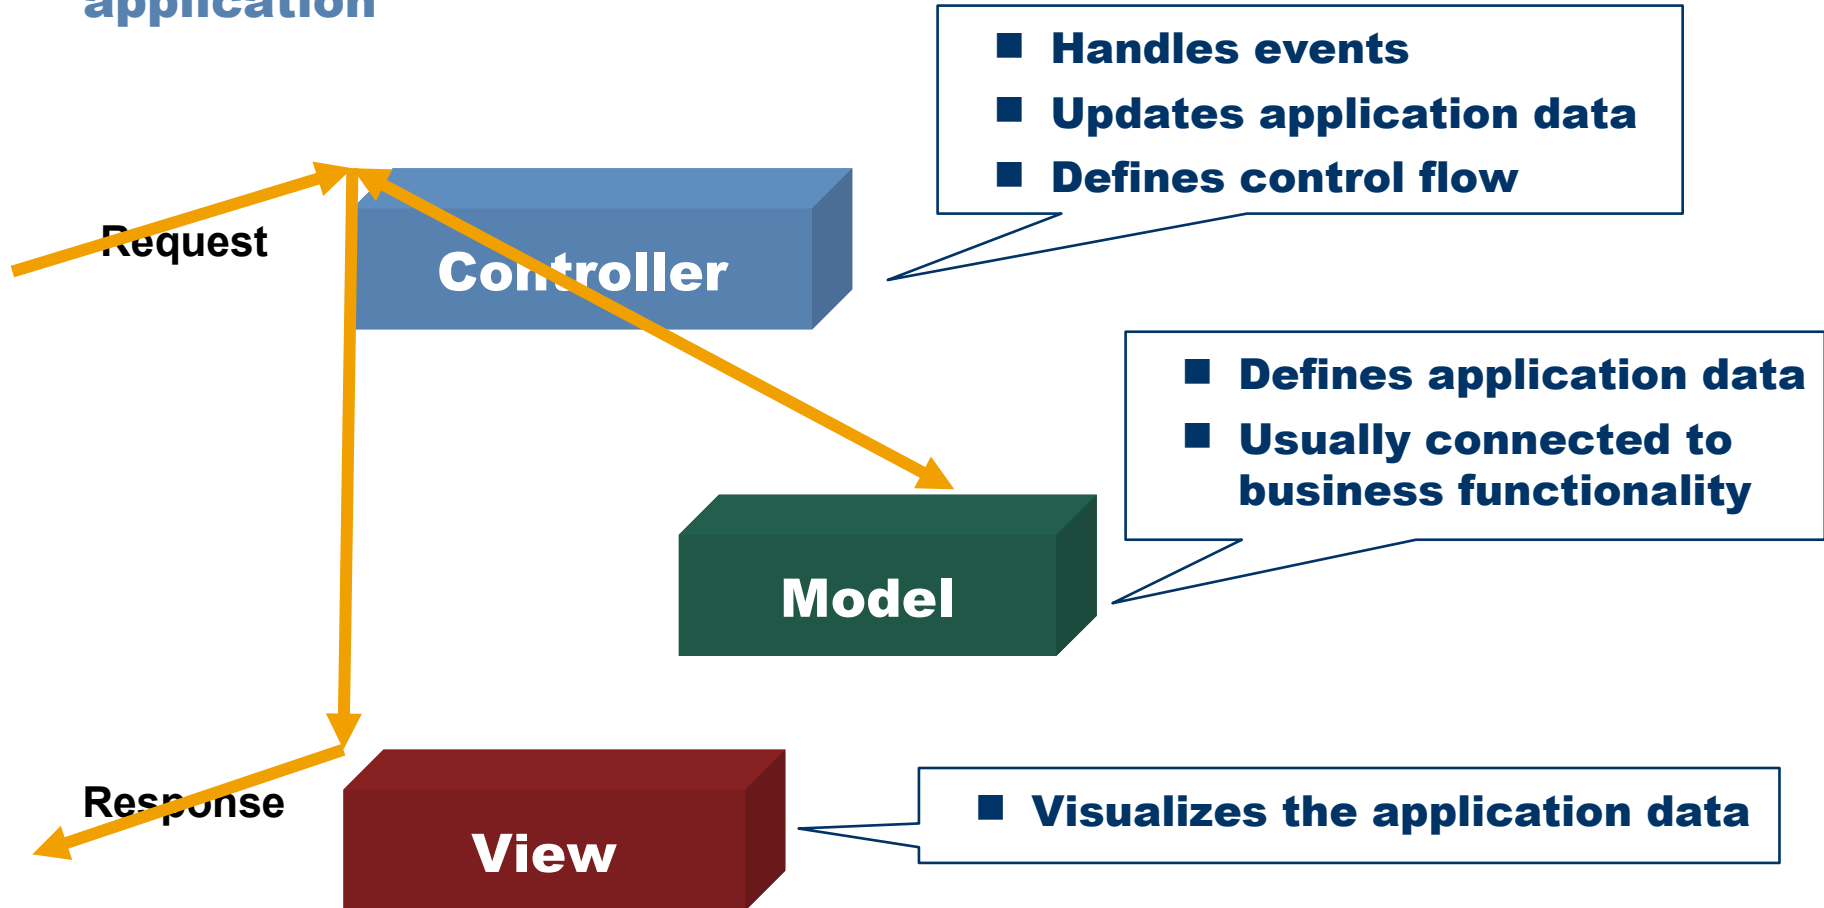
application

Handles events
Updates application data
Defines control flow

Request

Controller

Defines application data
Usually connected to business functionality

Model

Response

View

Visualizes the application data